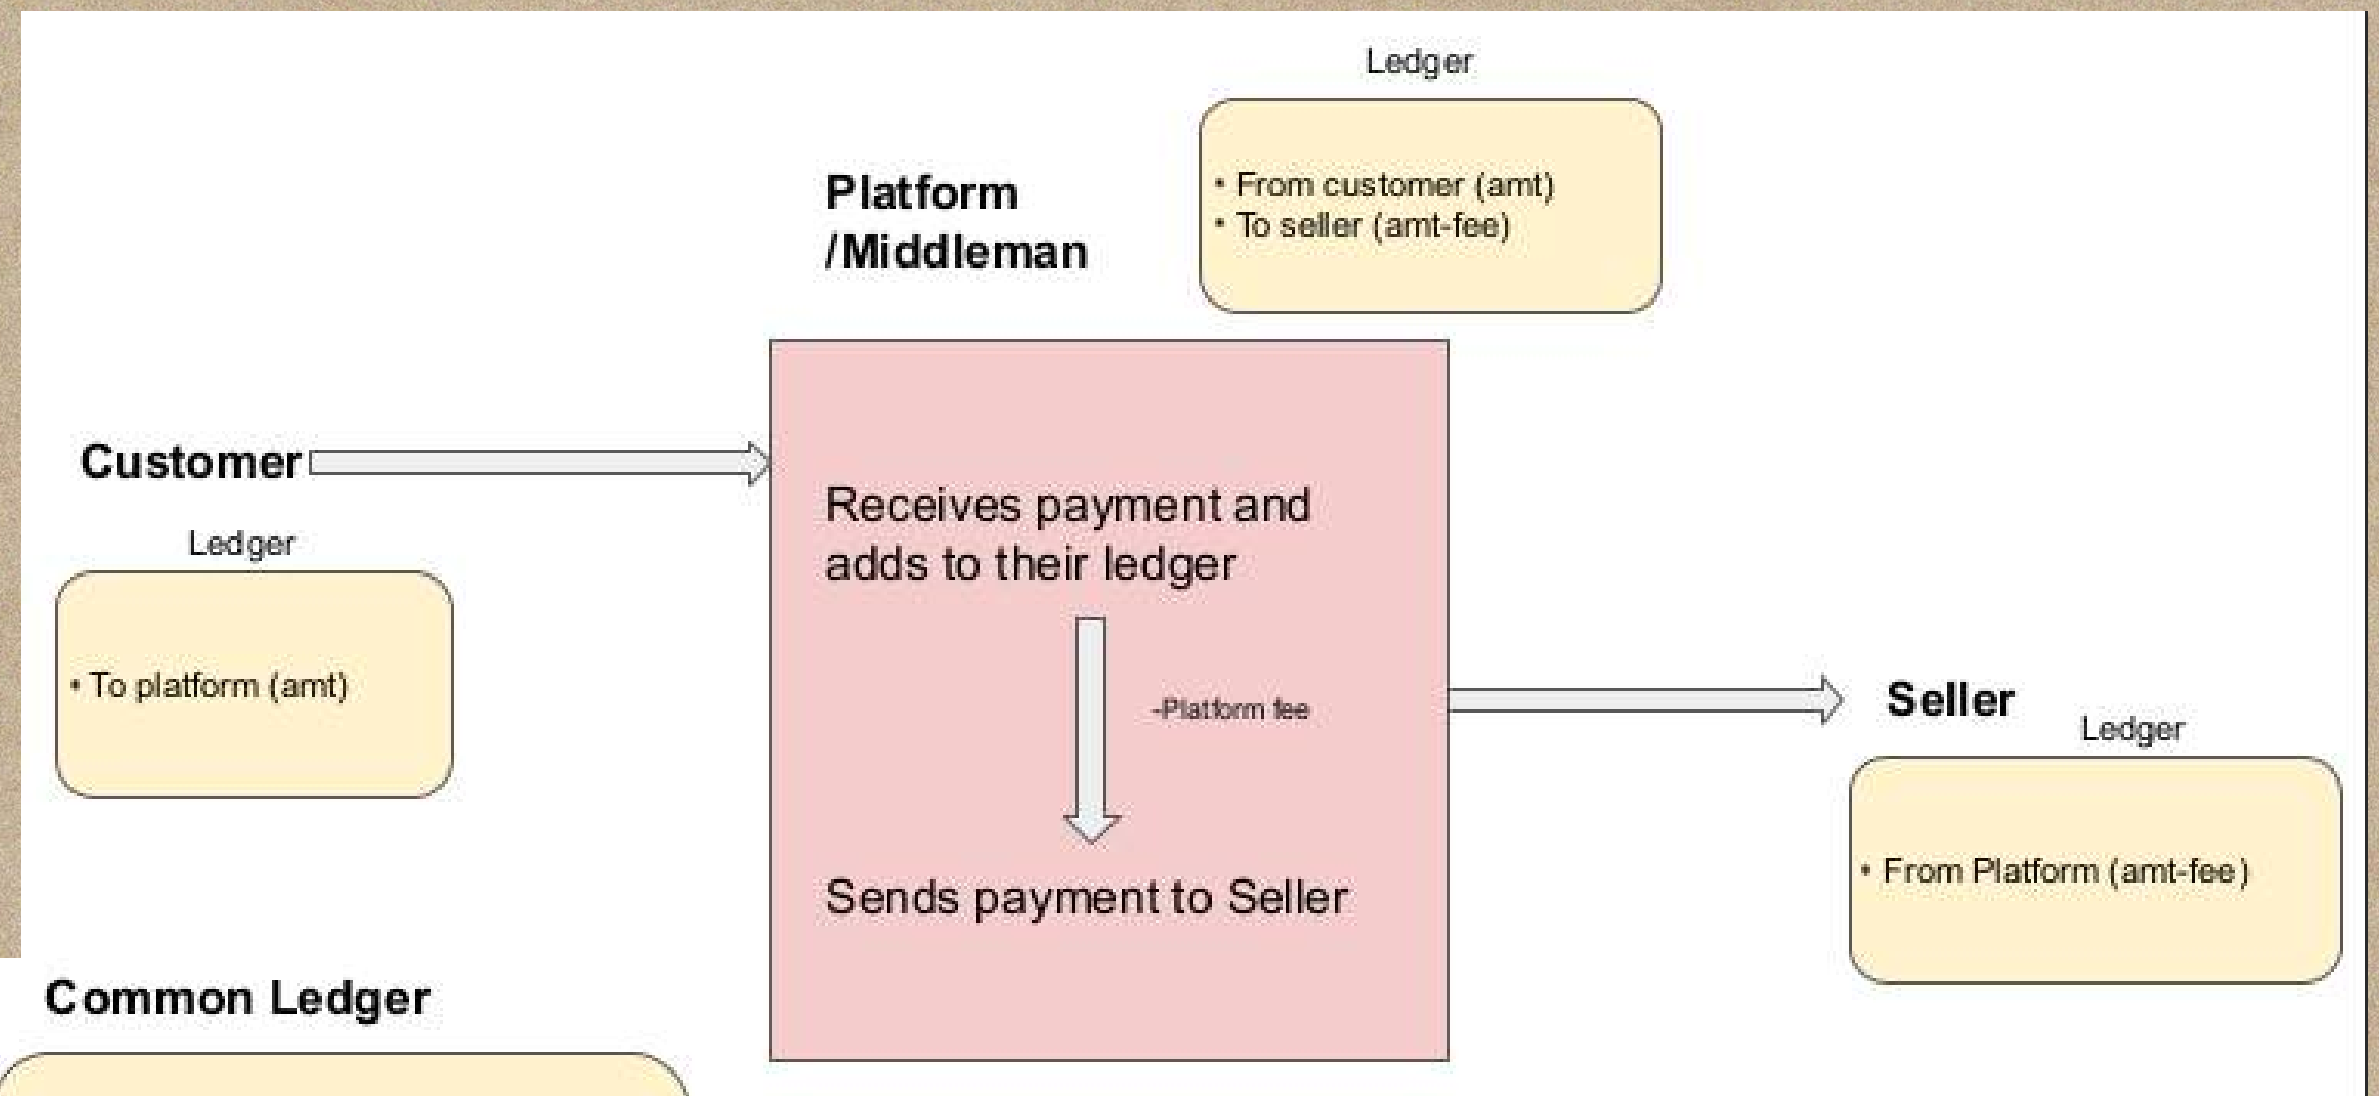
Ledger

Platform /Middleman

• From customer (amt)
• To seller (amt-fee)

Customer

Ledger

• To platform (amt)

Receives payment and adds to their ledger

-Platform fee

Sends payment to Seller

Seller

Ledger

• From Platform (amt-fee)

Common Ledger